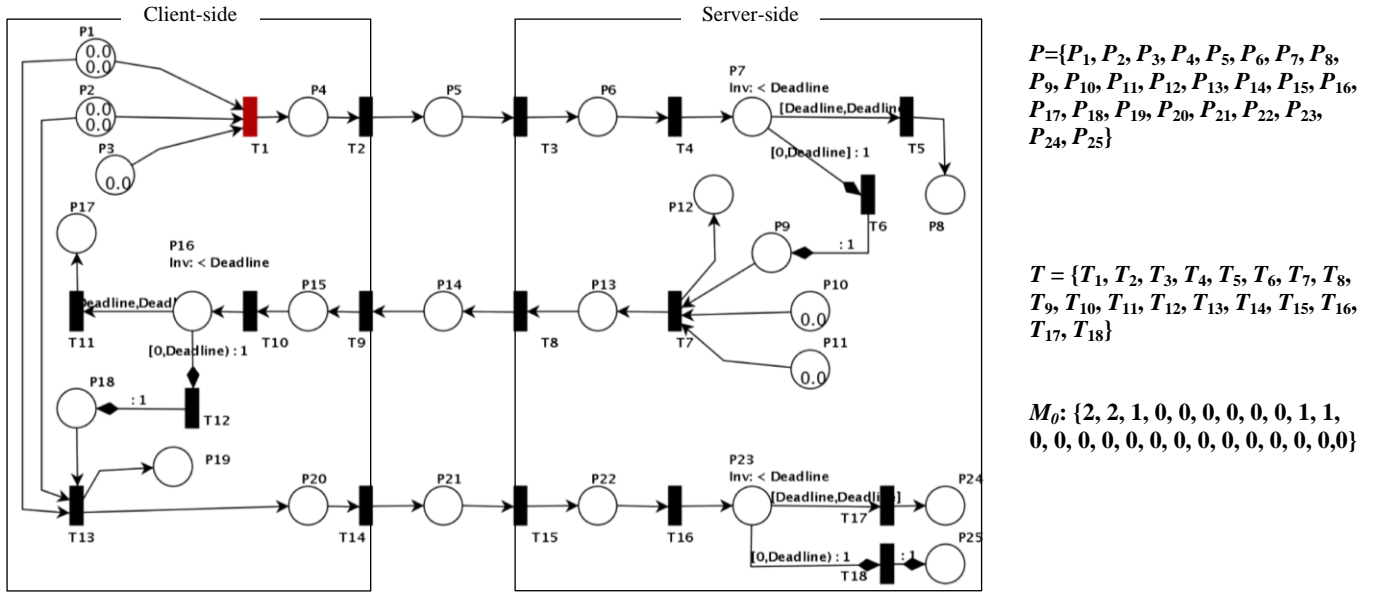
Client-side

Server-side

P1
0.0
0.0

P2
0.0
0.0

P3
0.0

T1

P4

T2

P5

T3

P6

T4

P7
Inv: < Deadline

[Deadline,Deadline

T5

P8

[0,Deadline] : 1

T6

P12

P9

: 1

P10
0.0

P11
0.0

T7

P13

T8

P14

T9

P15

T10

P16
Inv: < Deadline

Deadline,Deadl

T11

P17

[0,Deadline) : 1

T12

P18

: 1

P19

T13

P20

T14

P21

T15

P22

T16

P23
Inv: < Deadline

[Deadline,Deadline]

T17

P24

[0,Deadline) : 1

T18

: 1

P25

$P$={$P_1$, $P_2$, $P_3$, $P_4$, $P_5$, $P_6$, $P_7$, $P_8$, $P_9$, $P_{10}$, $P_{11}$, $P_{12}$, $P_{13}$, $P_{14}$, $P_{15}$, $P_{16}$, $P_{17}$, $P_{18}$, $P_{19}$, $P_{20}$, $P_{21}$, $P_{22}$, $P_{23}$, $P_{24}$, $P_{25}$}

$T$ = {$T_1$, $T_2$, $T_3$, $T_4$, $T_5$, $T_6$, $T_7$, $T_8$, $T_9$, $T_{10}$, $T_{11}$, $T_{12}$, $T_{13}$, $T_{14}$, $T_{15}$, $T_{16}$, $T_{17}$, $T_{18}$}

$M_0$: {2, 2, 1, 0, 0, 0, 0, 0, 0, 1, 1, 0, 0, 0, 0, 0, 0, 0, 0, 0, 0, 0, 0, 0,0}